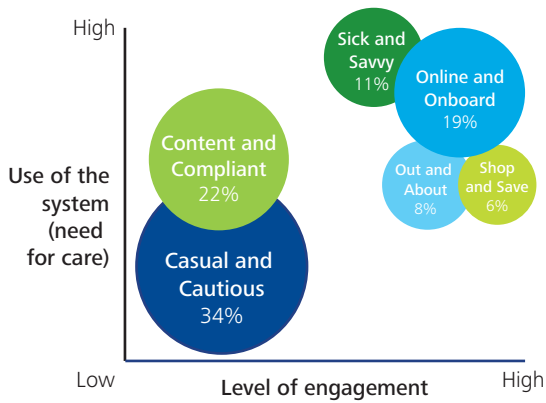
High

Use of the system (need for care)

Low

Level of engagement

High

Sick and Savvy 11%

Online and Onboard 19%

Content and Compliant 22%

Out and About 8%

Shop and Save 6%

Casual and Cautious 34%